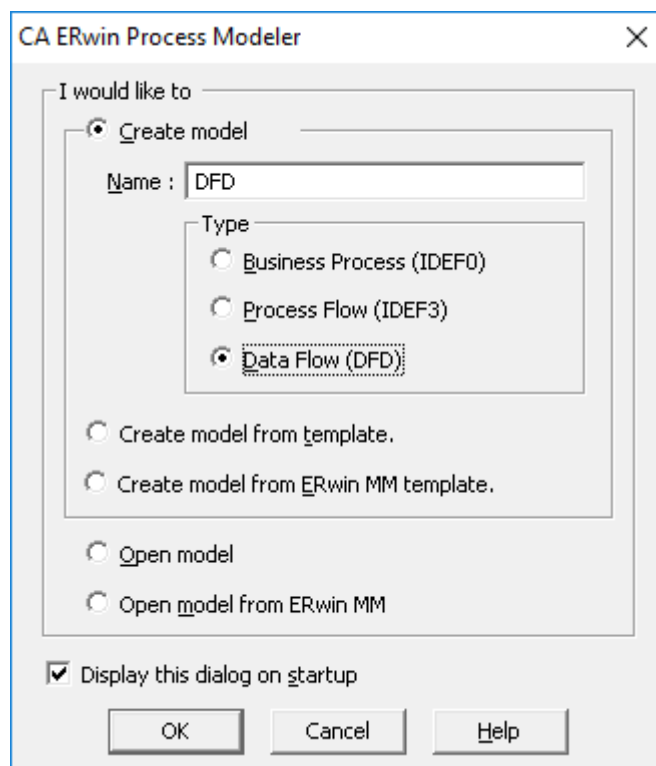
CA ERwin Process Modeler

×

I would like to

Create model

Name : DFD

Type

Business Process (IDEF0)

Process Flow (IDEF3)

Data Flow (DFD)

Create model from template.

Create model from ERwin MM template.

Open model

Open model from ERwin MM

Display this dialog on startup

OK

Cancel

Help